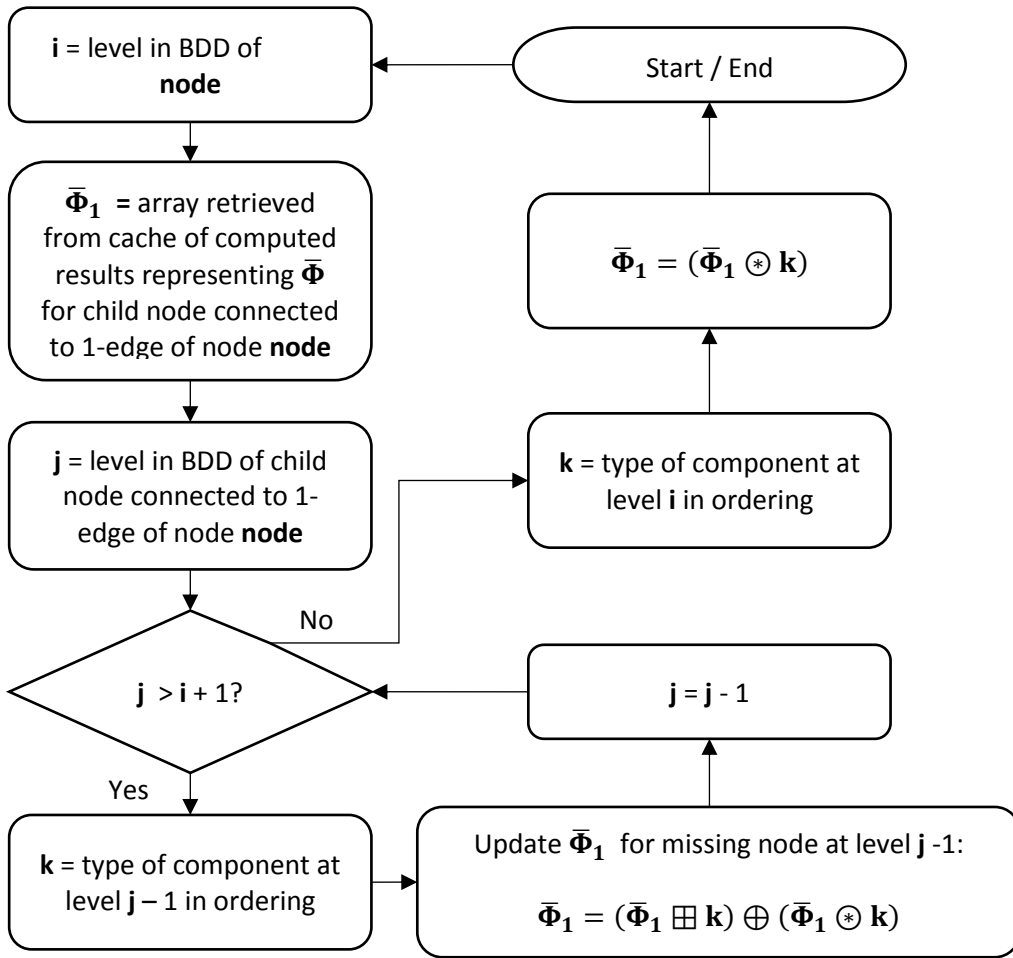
**i** = level in BDD of **node**

Start / End

$\bar{\Phi}_1$ = array retrieved from cache of computed results representing $\bar{\Phi}$ for child node connected to 1-edge of node **node**

$\bar{\Phi}_1 = (\bar{\Phi}_1 \circledast \mathbf{k})$

**j** = level in BDD of child node connected to 1-edge of node **node**

**k** = type of component at level **i** in ordering

No

**j** > **i** + 1?

**j** = **j** - 1

Yes

**k** = type of component at level **j** – 1 in ordering

Update $\bar{\Phi}_1$ for missing node at level **j** -1:

$\bar{\Phi}_1 = (\bar{\Phi}_1 \boxplus \mathbf{k}) \oplus (\bar{\Phi}_1 \circledast \mathbf{k})$